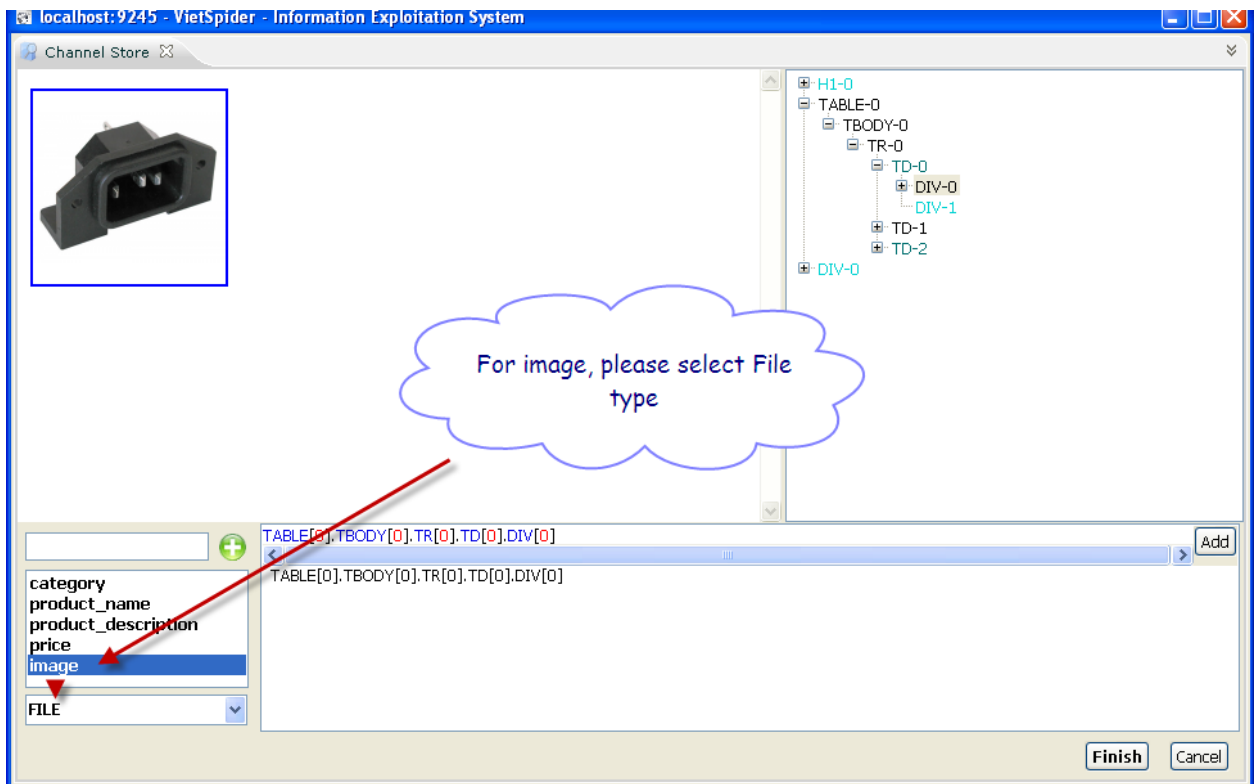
localhost:9245 - VietSpider - Information Exploitation System

Channel Store

H1-0
TABLE-0
TBODY-0
TR-0
TD-0
DIV-0
DIV-1
TD-1
TD-2
DIV-0

For image, please select File type

TABLE[0].TBODY[0].TR[0].TD[0].DIV[0]

Add

TABLE[0].TBODY[0].TR[0].TD[0].DIV[0]

category
product_name
product_description
price
image

FILE

Finish
Cancel